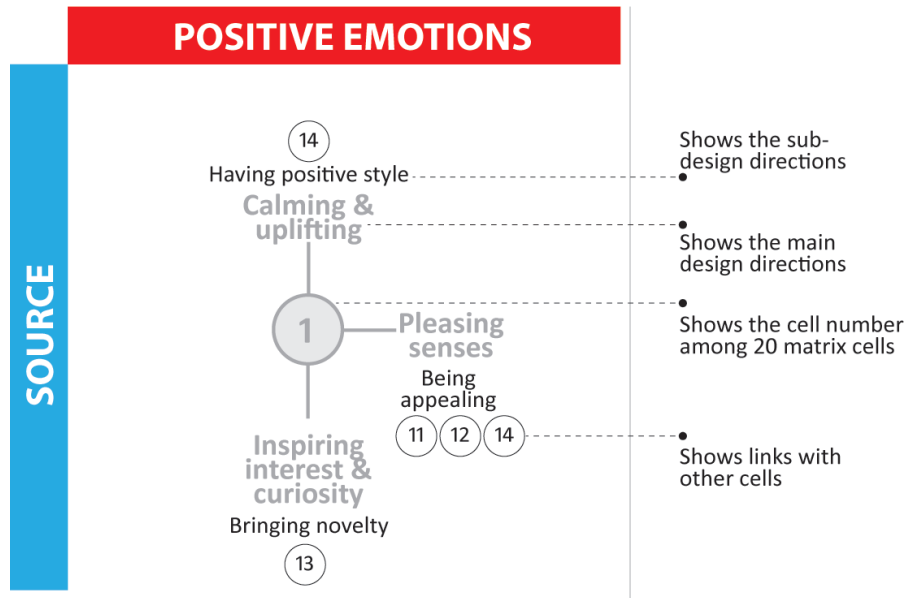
POSITIVE EMOTIONS

SOURCE

14

Having positive style

Calming & uplifting

1

Pleasing senses

Being appealing

11 12 14

Inspiring interest & curiosity

Bringing novelty

13

Shows the sub-design directions

Shows the main design directions

Shows the cell number among 20 matrix cells

Shows links with other cells